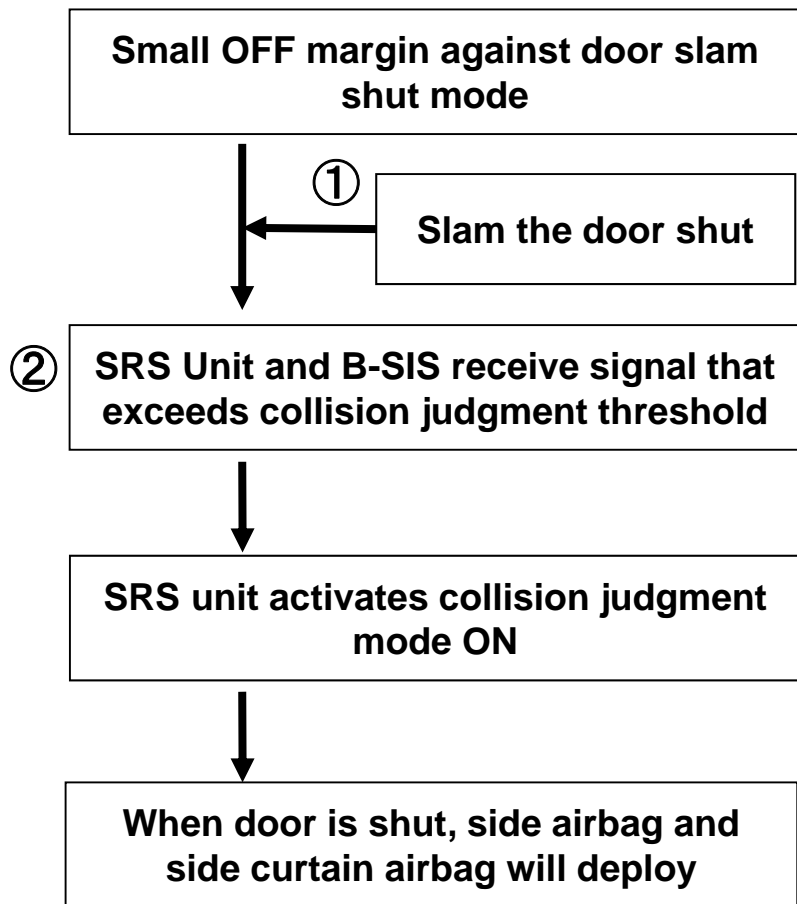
Small OFF margin against door slam shut mode

①

Slam the door shut

②

SRS Unit and B-SIS receive signal that exceeds collision judgment threshold

SRS unit activates collision judgment mode ON

When door is shut, side airbag and side curtain airbag will deploy